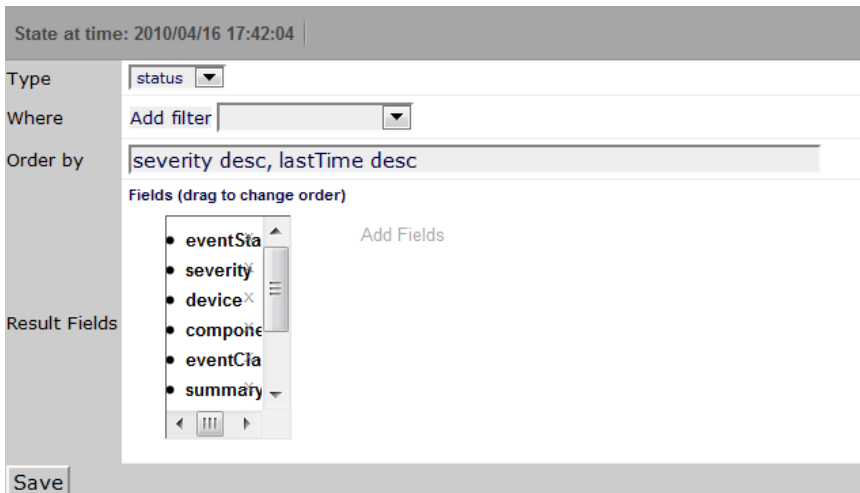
State at time: 2010/04/16 17:42:04

| | |
|---|---|
| Type | status |
| Where | Add filter |
| Order by | severity desc, lastTime desc |

Fields (drag to change order)

Result Fields

- eventSta
- severity
- device
- compone
- eventCla
- summary

Add Fields

Save